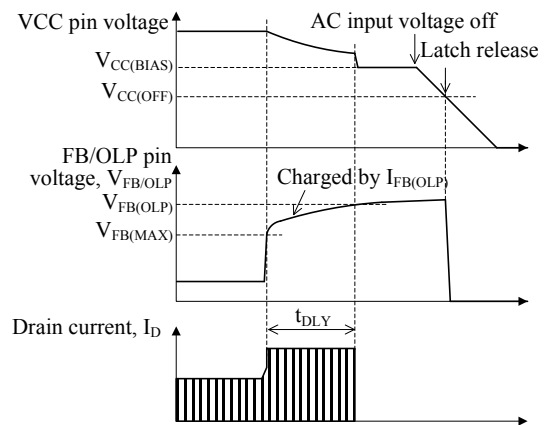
VCC pin voltage

AC input voltage off

$V_{CC(BIAS)}$

Latch release

$V_{CC(OFF)}$

FB/OLP pin voltage, $V_{FB/OLP}$

Charged by $I_{FB(OLP)}$

$V_{FB(OLP)}$

$V_{FB(MAX)}$

Drain current, $I_D$

$t_{DLY}$